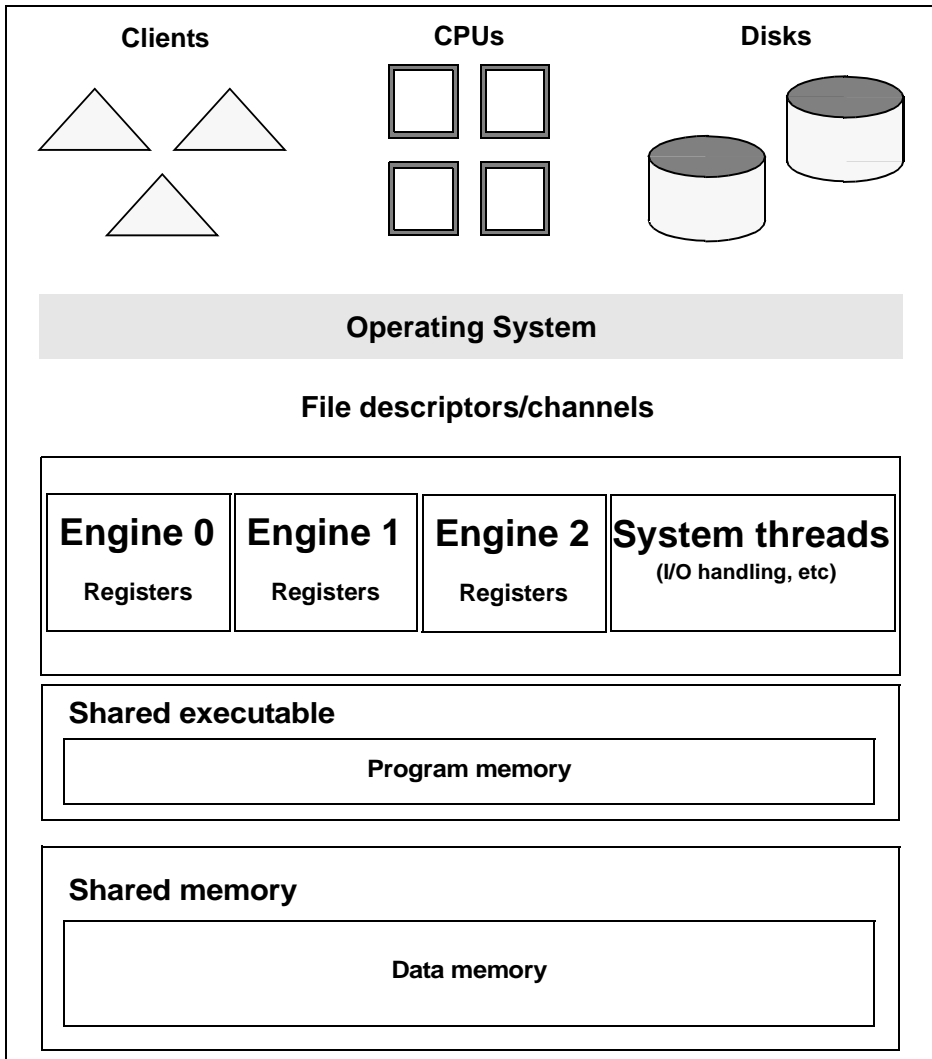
Clients

CPUs

Disks

Operating System

File descriptors/channels

Engine 0
Registers

Engine 1
Registers

Engine 2
Registers

System threads
(I/O handling, etc)

Shared executable

Program memory

Shared memory

Data memory